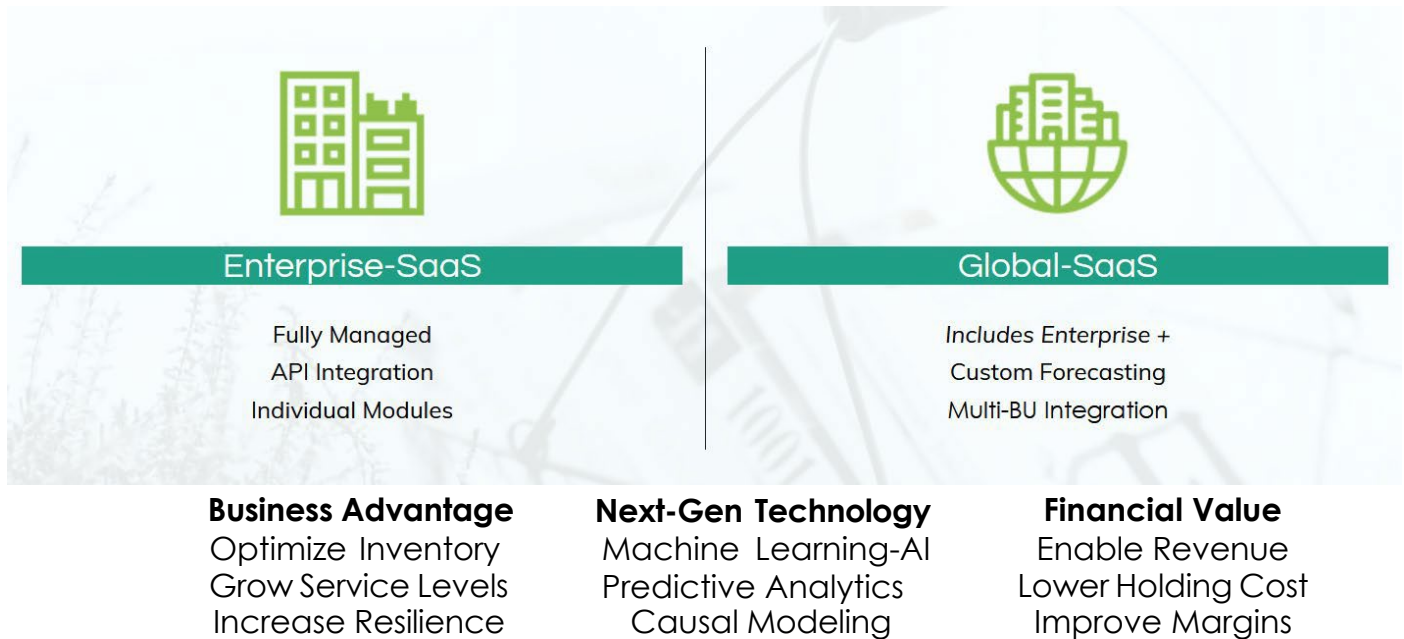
Enterprise-SaaS

Fully Managed
API Integration
Individual Modules

Global-SaaS

*Includes Enterprise +*
Custom Forecasting
Multi-BU Integration

**Business Advantage**
Optimize Inventory
Grow Service Levels
Increase Resilience

**Next-Gen Technology**
Machine Learning-AI
Predictive Analytics
Causal Modeling

**Financial Value**
Enable Revenue
Lower Holding Cost
Improve Margins